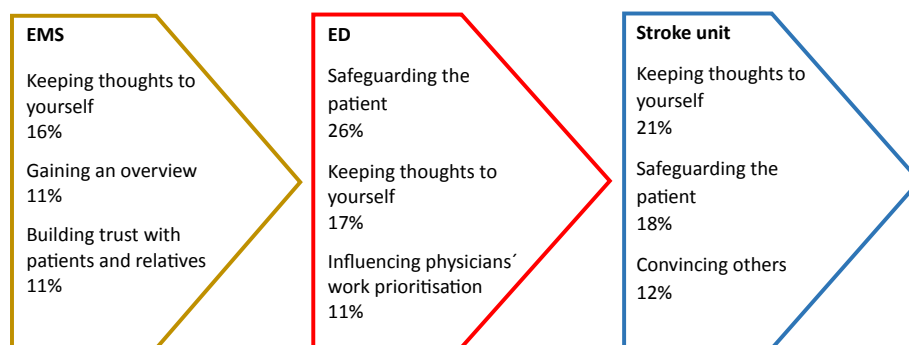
EMS

Keeping thoughts to yourself
16%

Gaining an overview
11%

Building trust with patients and relatives
11%

ED

Safeguarding the patient
26%

Keeping thoughts to yourself
17%

Influencing physicians´ work prioritisation
11%

Stroke unit

Keeping thoughts to yourself
21%

Safeguarding the patient
18%

Convincing others
12%